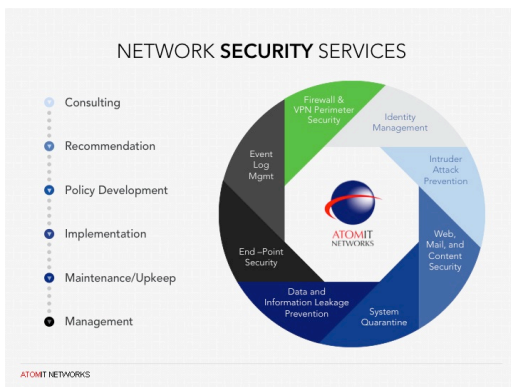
NETWORK SECURITY SERVICES

Consulting

Recommendation

Policy Development

Implementation

Maintenance/Upkeep

Management

Firewall & VPN Perimeter Security

Identity Management

Intruder Attack Prevention

Web, Mail, and Content Security

System Quarantine

Data and Information Leakage Prevention

End –Point Security

Event Log Mgmt

ATOMIT NETWORKS

ATOMIT NETWORKS